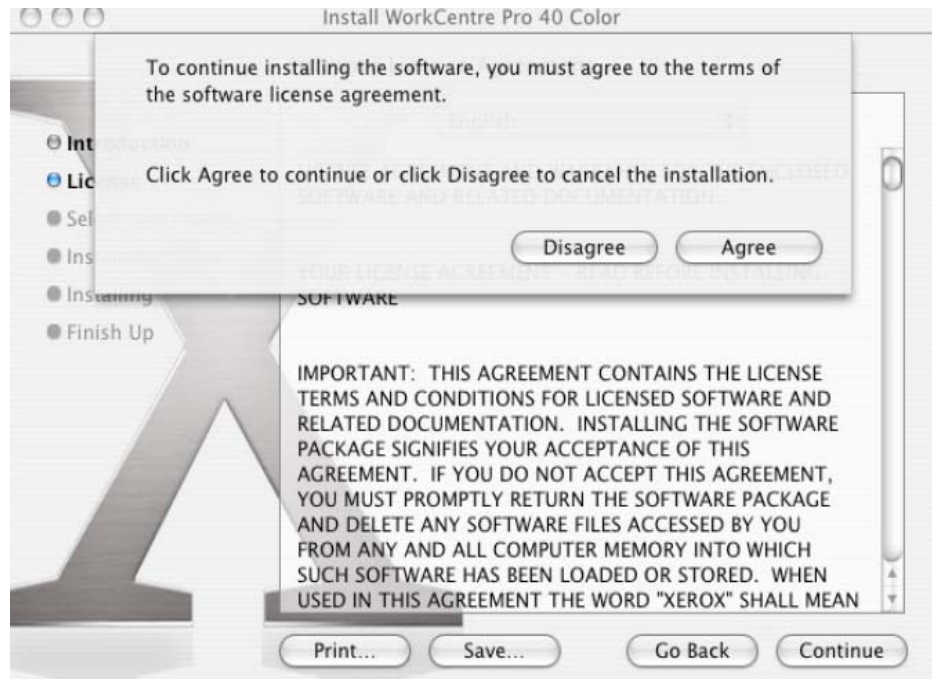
Install WorkCentre Pro 40 Color

To continue installing the software, you must agree to the terms of the software license agreement.

Click Agree to continue or click Disagree to cancel the installation.

Disagree Agree

Int
Lic
Sel
Ins
Ins
Finish Up

English

SOFTWARE

IMPORTANT: THIS AGREEMENT CONTAINS THE LICENSE TERMS AND CONDITIONS FOR LICENSED SOFTWARE AND RELATED DOCUMENTATION. INSTALLING THE SOFTWARE PACKAGE SIGNIFIES YOUR ACCEPTANCE OF THIS AGREEMENT. IF YOU DO NOT ACCEPT THIS AGREEMENT, YOU MUST PROMPTLY RETURN THE SOFTWARE PACKAGE AND DELETE ANY SOFTWARE FILES ACCESSED BY YOU FROM ANY AND ALL COMPUTER MEMORY INTO WHICH SUCH SOFTWARE HAS BEEN LOADED OR STORED. WHEN USED IN THIS AGREEMENT THE WORD "XEROX" SHALL MEAN

Print... Save... Go Back Continue